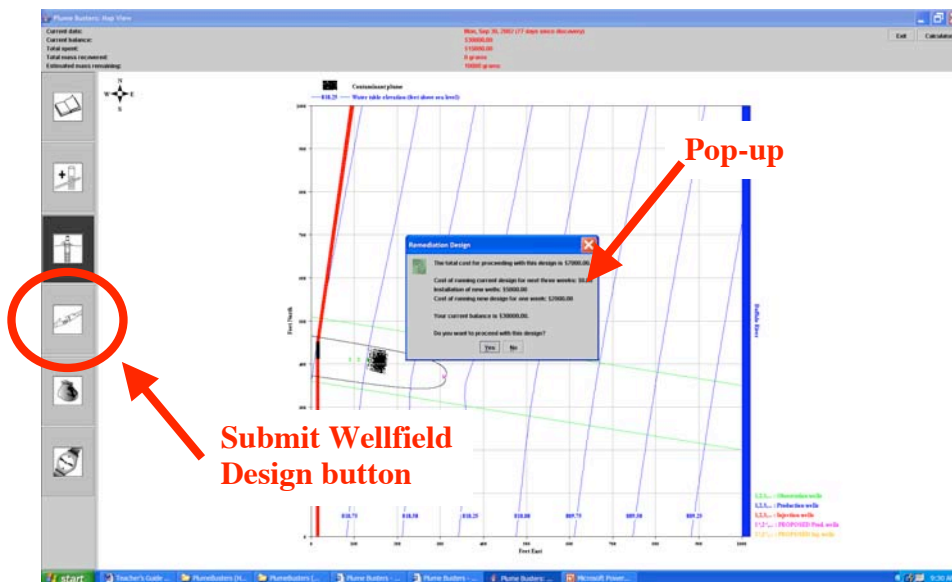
Plume Busters: Map View

Current date:
Current balance:
Total spent:
Total mass recovered:
Estimated mass remaining:

Mon, Sep 30, 2007 (77 days since discovery)
$30000.00
$15000.00
0 grams
10000 grams

Exit
Calculator

N
W E
S

Contaminant plume
818.25 Water table elevation (feet above sea level)

Pop-up

Remediation Design

The total cost for proceeding with this design is $7000.00.

Cost of running current design for next three weeks: $0.00
Installation of new wells: $5000.00
Cost of running new design for one week: $2000.00

Your current balance is $30000.00.

Do you want to proceed with this design?

Yes No

Feet North

Feet East

818.75
818.50
818.25
818.00
809.75
809.50
809.25

Buffalo River

1,2,3,... : Observation wells
1,2,3,... : Production wells
1,2,3,... : Injection wells
1',2',... : PROPOSED Prod. wells
1',2',... : PROPOSED Inj. wells

Submit Wellfield Design button

start
Teacher's Guide ...
PlumeBusters (H...
PlumeBusters (...
Plume Busters - ...
Plume Busters - ...
Plume Busters: ...
Microsoft Power...